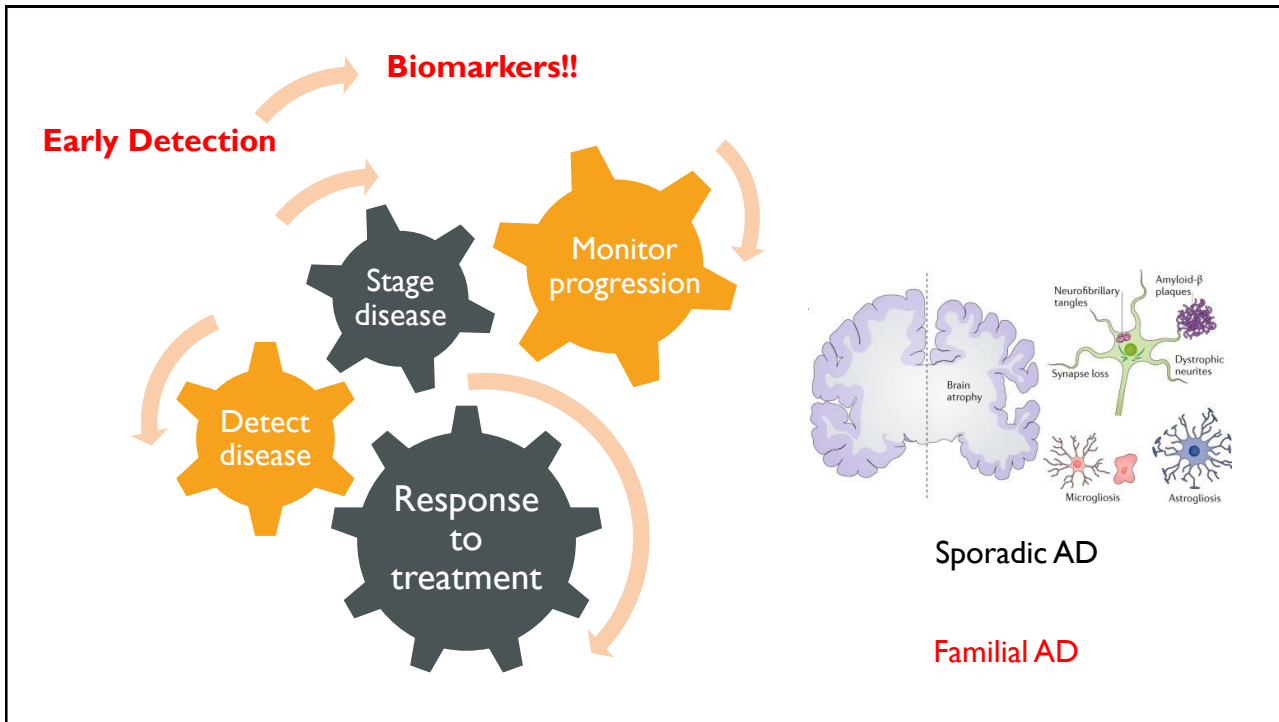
Biomarkers!!

Early Detection

Stage disease

Monitor progression

Detect disease

Response to treatment

Brain atrophy

Neurofibrillary tangles

Amyloid-β plaques

Synapse loss

Dystrophic neurites

Microgliosis

Astrogliosis

Sporadic AD

Familial AD